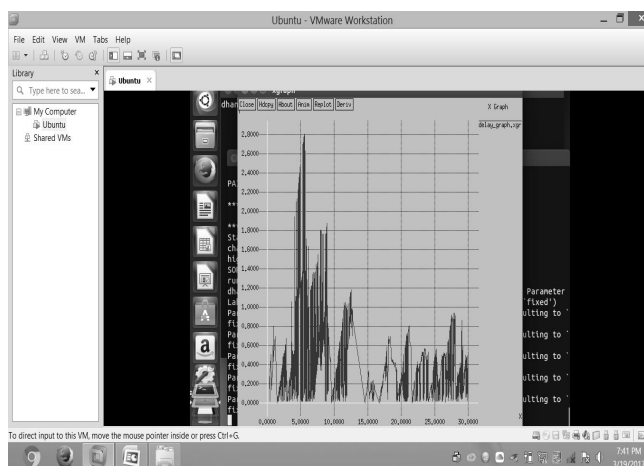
Ubuntu - VMware Workstation

File Edit View VM Tabs Help

Library

Type here to sea...

My Computer
Ubuntu
Shared VMs

Ubuntu

xgraph

dhan

Close Hdcpy About Anim Replot Deriv

X Graph

delay_graph.xgr

2.8000
2.6000
2.4000
2.2000
2.0000
1.8000
1.6000
1.4000
1.2000
1.0000
0.8000
0.6000
0.4000
0.2000
0.0000

0.0000 5.0000 10.0000 15.0000 20.0000 25.0000 30.0000

PA
**
**
St
ch
hi
SO
ru
dh
La
Pa
fi
Pa
fi
Pa
fi
Pa
fi
Pa
fi

Parameter
'fixed')
ulting to
ulting to
ulting to
ulting to
ulting to

To direct input to this VM, move the mouse pointer inside or press Ctrl+G.

7:41 PM
3/19/201